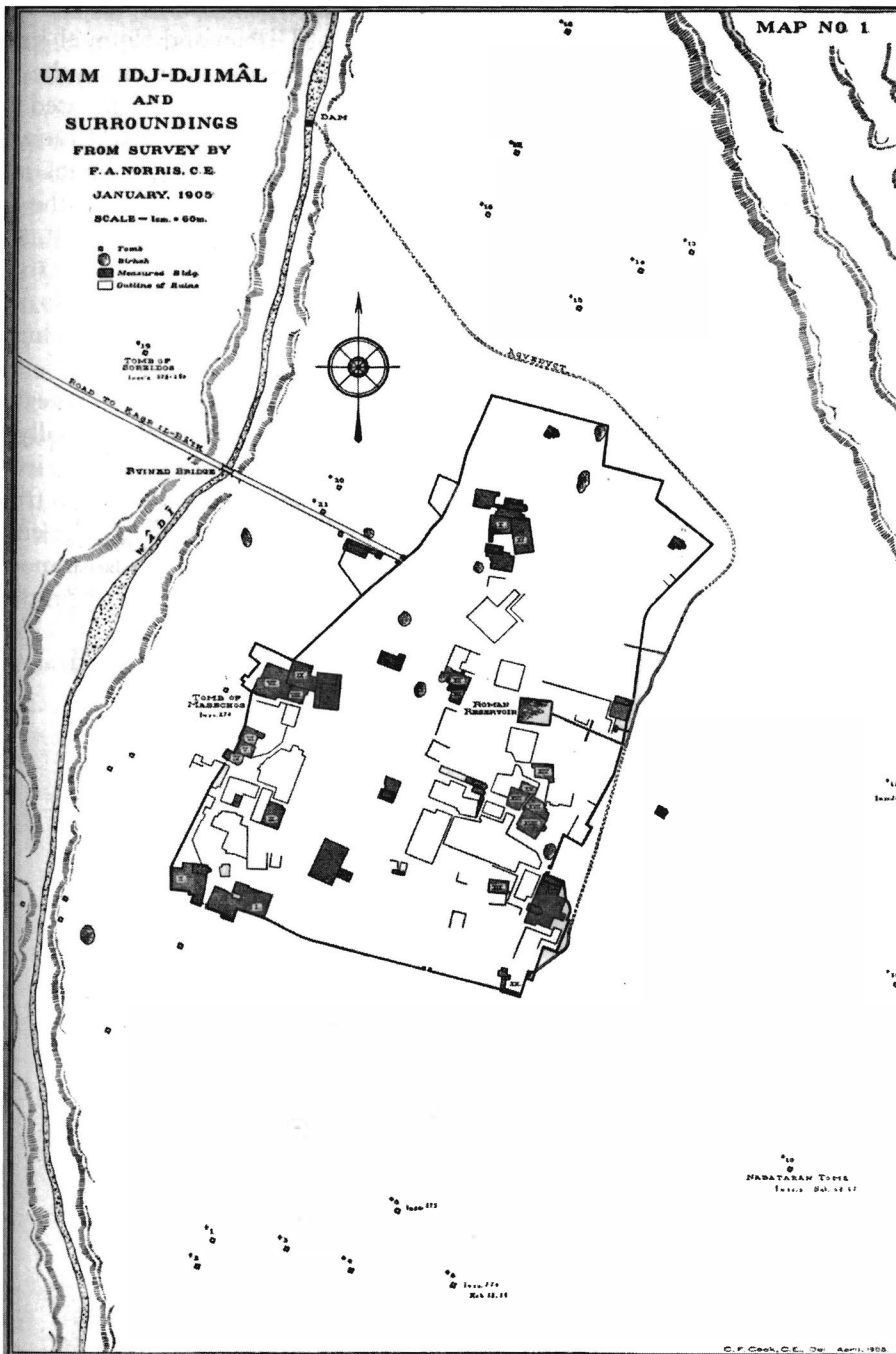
UMM IDJ-DJIMÂL
AND
SURROUNDINGS
FROM SURVEY BY
F. A. NORRIS, C.E.
JANUARY, 1905
SCALE — 1cm. = 60m.

Tomb
Birkeh
Measured Bldg.
Outline of Ruins

MAP NO 1

DAM

AQUEDUCT

TOMB OF SOREIDOS
Inscr. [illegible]

ROAD TO KASR IL-BÂ'IK

RUINED BRIDGE

WÂDI

TOMB OF MASECHOS
Inscr. 274

ROMAN RESERVOIR

XX

NABATAEAN TOMB
Inscr. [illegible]

Inscr. 273

Inscr. 270
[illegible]

C. F. Cook, C.E., Del. April, 1908